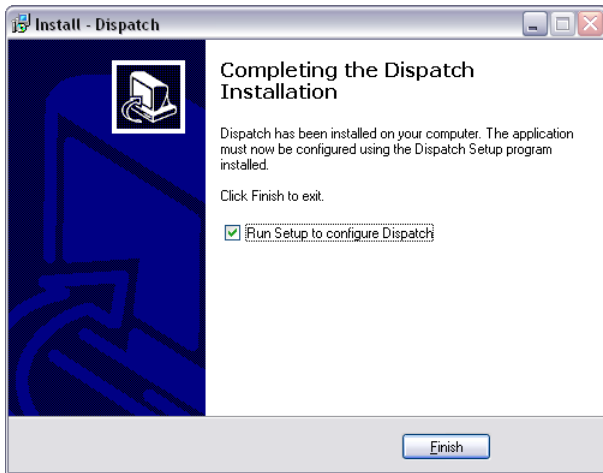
Install - Dispatch

Completing the Dispatch Installation

Dispatch has been installed on your computer. The application must now be configured using the Dispatch Setup program installed.

Click Finish to exit.

Run Setup to configure Dispatch

Finish